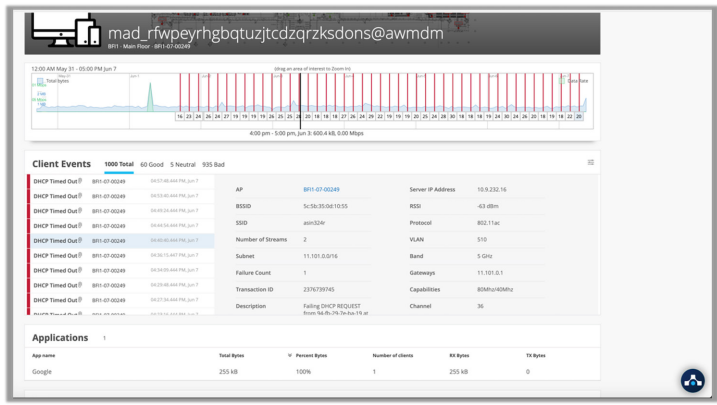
mad_rfwpeyrhgbqtuzjtcdzqrzksdons@awmdm
BFI1 - Main Floor - BFI1-07-00249

12:00 AM May 31 - 05:00 PM Jun 7

(drag an area of interest to Zoom In)

Total bytes

Data Rate

16 23 24 26 24 27 19 19 19 26 25 26 25 20 18 18 18 27 26 26 24 29 22 19 19 19 20 25 24 28 30 18 18 19 24 30 24 26 20 18 19 22 20

4:00 pm - 5:00 pm, Jun 3: 600.4 kB, 0.00 Mbps

Client Events 1000 Total 60 Good 5 Neutral 935 Bad

| | | |
|---|---|---|
| DHCP Timed Out | BFI1-07-00249 | 04:57:48.444 PM, Jun 7 |
| DHCP Timed Out | BFI1-07-00249 | 04:55:40.444 PM, Jun 7 |
| DHCP Timed Out | BFI1-07-00249 | 04:45:24.444 PM, Jun 7 |
| DHCP Timed Out | BFI1-07-00249 | 04:44:04.444 PM, Jun 7 |
| DHCP Timed Out | BFI1-07-00249 | 04:40:40.444 PM, Jun 7 |
| DHCP Timed Out | BFI1-07-00249 | 04:36:15.447 PM, Jun 7 |
| DHCP Timed Out | BFI1-07-00249 | 04:34:05.444 PM, Jun 7 |
| DHCP Timed Out | BFI1-07-00249 | 04:29:46.444 PM, Jun 7 |
| DHCP Timed Out | BFI1-07-00249 | 04:27:34.444 PM, Jun 7 |
| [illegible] | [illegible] | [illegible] |

| | | | |
|---|---|---|---|
| AP | BFI1-07-00249 | Server IP Address | 10.9.232.16 |
| BSSID | 5c:5b:35:0d:10:55 | RSSI | -63 dBm |
| SSID | asin324r | Protocol | 802.11ac |
| Number of Streams | 2 | VLAN | 510 |
| Subnet | 11.101.0.0/16 | Band | 5 GHz |
| Failure Count | 1 | Gateways | 11.101.0.1 |
| Transaction ID | 2376739745 | Capabilities | 80Mhz/40Mhz |
| Description | Failing DHCP REQUEST from 94-fb-29-7e-ba-19 at | Channel | 36 |

Applications 1

| App name | Total Bytes | Percent Bytes | Number of clients | RX Bytes | TX Bytes |
|---|---|---|---|---|---|
| Google | 255 kB | 100% | 1 | 255 kB | 0 |